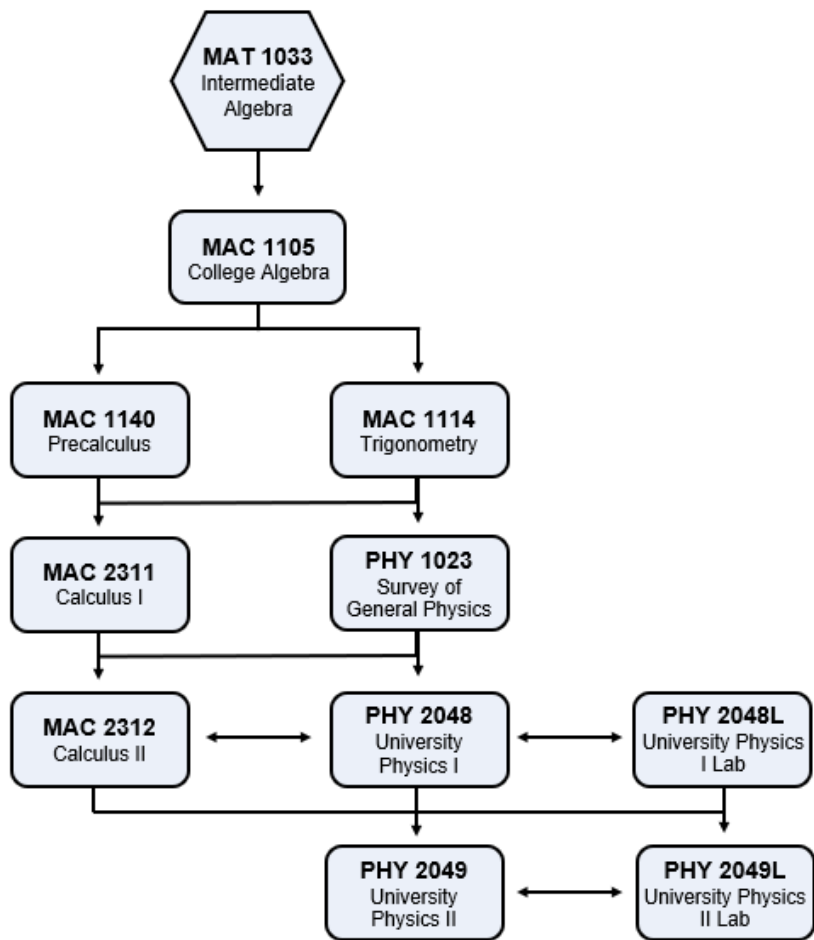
MAT 1033
Intermediate Algebra

MAC 1105
College Algebra

MAC 1140
Precalculus

MAC 1114
Trigonometry

MAC 2311
Calculus I

PHY 1023
Survey of General Physics

MAC 2312
Calculus II

PHY 2048
University Physics I

PHY 2048L
University Physics I Lab

PHY 2049
University Physics II

PHY 2049L
University Physics II Lab